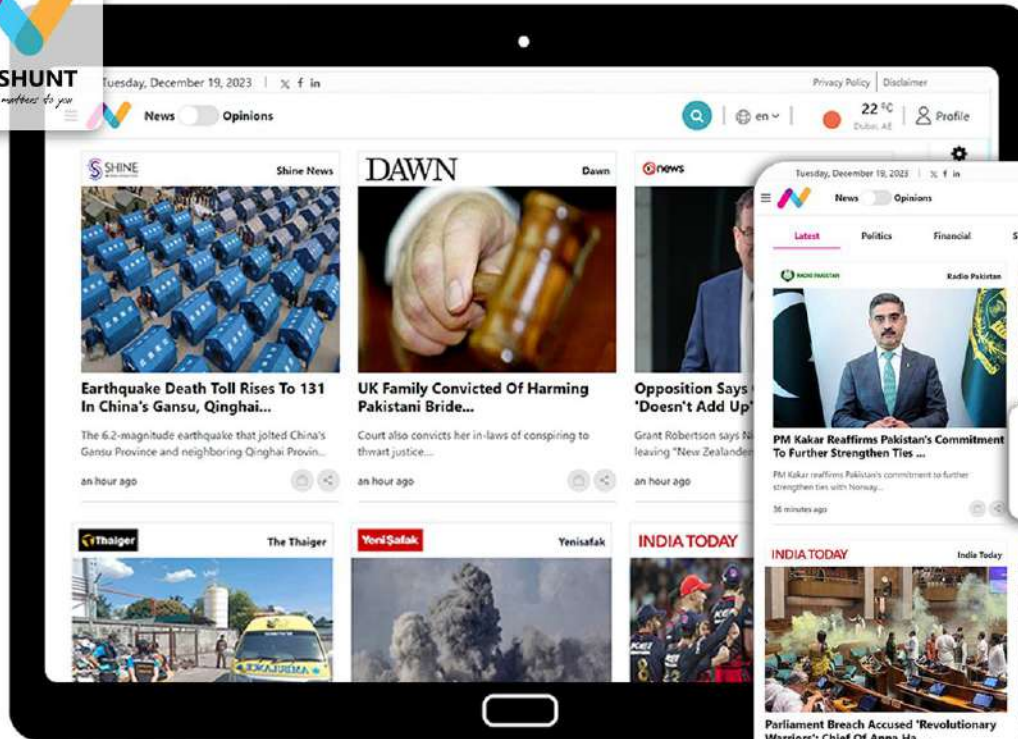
SHUNT
matters to you

Tuesday, December 19, 2023 | X f in

Privacy Policy | Disclaimer

News Opinions

en

22 °C
Dubai, AE

Profile

SHINE
Shine News

Earthquake Death Toll Rises To 131 In China's Gansu, Qinghai...

The 6.2-magnitude earthquake that jolted China's Gansu Province and neighboring Qinghai Provin...

an hour ago

DAWN
Dawn

UK Family Convicted Of Harming Pakistani Bride...

Court also convicts her in-laws of conspiring to thwart justice...

an hour ago

news

Opposition Says 'Doesn't Add Up'

Grant Robertson says N leaving "New Zealander

an hour ago

Thaiger
The Thaiger

Yeni Şafak
Yenisafak

INDIA TODAY

Tuesday, December 19, 2023 | X f in

News Opinions

Latest | Politics | Financial

RADIO PAKISTAN
Radio Pakistan

PM Kakar Reaffirms Pakistan's Commitment To Further Strengthen Ties ...

PM Kakar reaffirms Pakistan's commitment to further strengthen ties with Norway...

36 minutes ago

INDIA TODAY
India Today

Parliament Breach Accused 'Revolutionary Warriors': Chief Of Anna Ha...